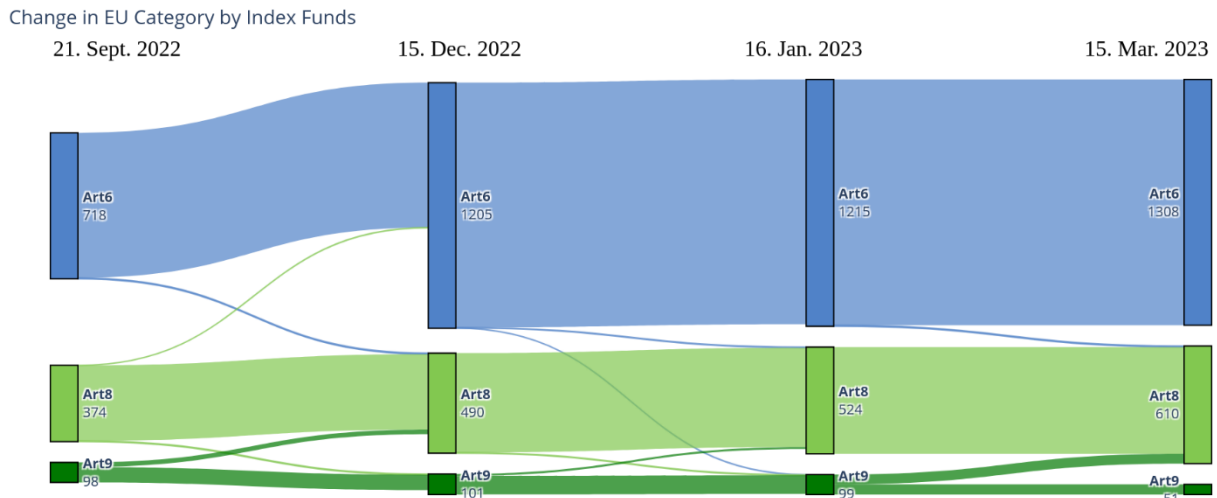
Change in EU Category by Index Funds

21. Sept. 2022

15. Dec. 2022

16. Jan. 2023

15. Mar. 2023

Art6
718

Art8
374

Art9
98

Art6
1205

Art8
490

Art9
101

Art6
1215

Art8
524

Art9
99

Art6
1308

Art8
610

Art9
51